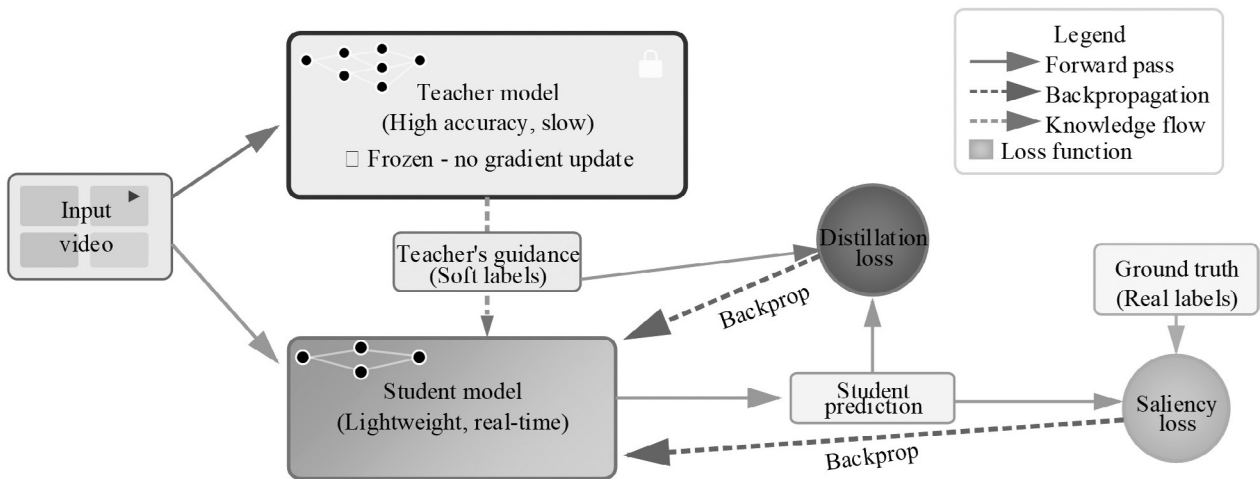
Legend
Forward pass
Backpropagation
Knowledge flow
Loss function

Teacher model
(High accuracy, slow)
□ Frozen - no gradient update

Input
video

Teacher's guidance
(Soft labels)

Distillation
loss

Ground truth
(Real labels)

Backprop

Student model
(Lightweight, real-time)

Student
prediction

Saliency
loss

Backprop